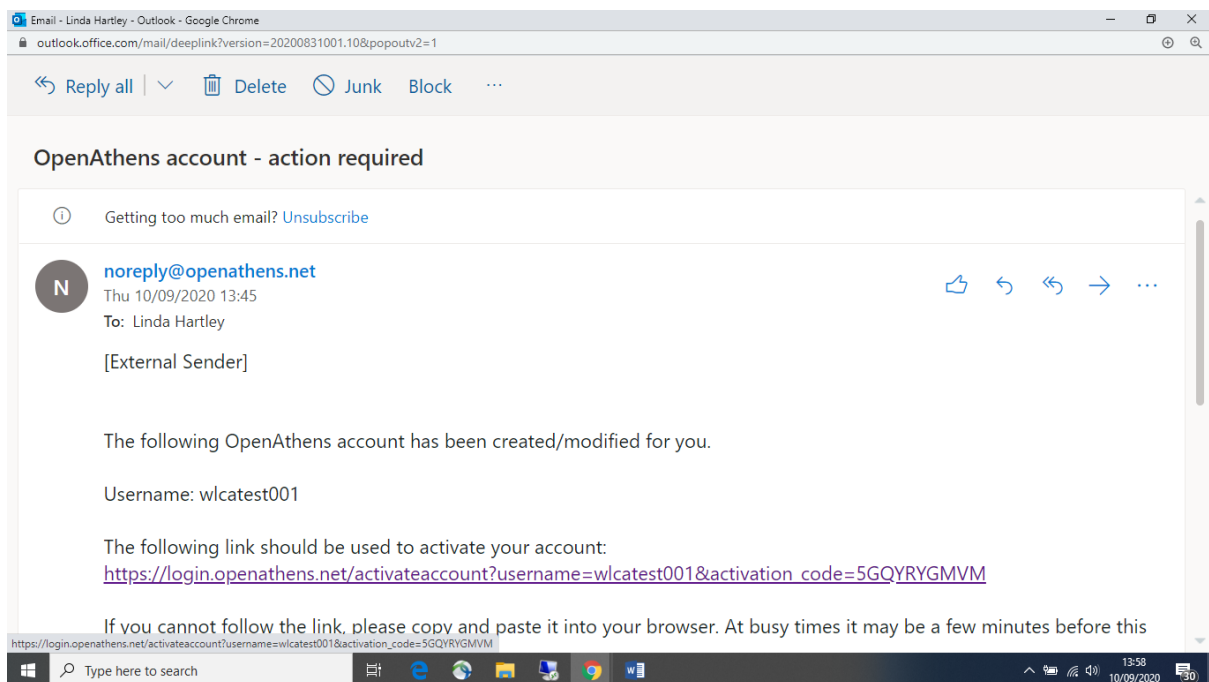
Email - Linda Hartley - Outlook - Google Chrome
outlook.office.com/mail/deeplink?version=20200831001.10&popoutv2=1

Reply all | Delete | Junk | Block | ···

OpenAthens account - action required

Getting too much email? Unsubscribe

N
noreply@openathens.net
Thu 10/09/2020 13:45
To: Linda Hartley

[External Sender]

The following OpenAthens account has been created/modified for you.

Username: wlcatest001

The following link should be used to activate your account:
https://login.openathens.net/activateaccount?username=wlcatest001&activation_code=5GQYRYGMVM

If you cannot follow the link, please copy and paste it into your browser. At busy times it may be a few minutes before this

https://login.openathens.net/activateaccount?username=wlcatest001&activation_code=5GQYRYGMVM

Type here to search
13:58
10/09/2020
30